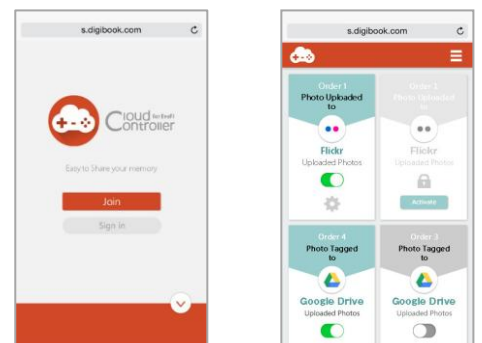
s.digibook.com

Cloud Controller by Inafi

Easy to Share your memory

Join

Sign in

s.digibook.com

Order 1
Photo Uploaded to
Flickr
Uploaded Photos

Order 1
Photo Uploaded to
Flickr
Uploaded Photos
Activate

Order 4
Photo Tagged to
Google Drive
Uploaded Photos

Order 3
Photo Tagged to
Google Drive
Uploaded Photos